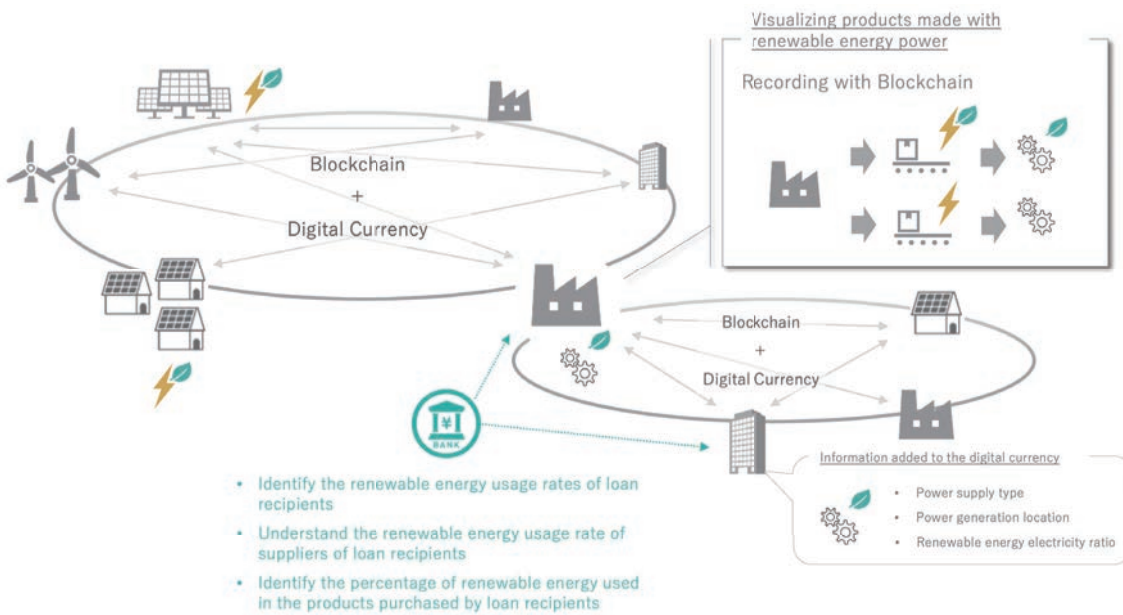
Visualizing products made with renewable energy power

Recording with Blockchain

Blockchain
+
Digital Currency

Blockchain
+
Digital Currency

BANK

• Identify the renewable energy usage rates of loan recipients
• Understand the renewable energy usage rate of suppliers of loan recipients
• Identify the percentage of renewable energy used in the products purchased by loan recipients

Information added to the digital currency

• Power supply type
• Power generation location
• Renewable energy electricity ratio